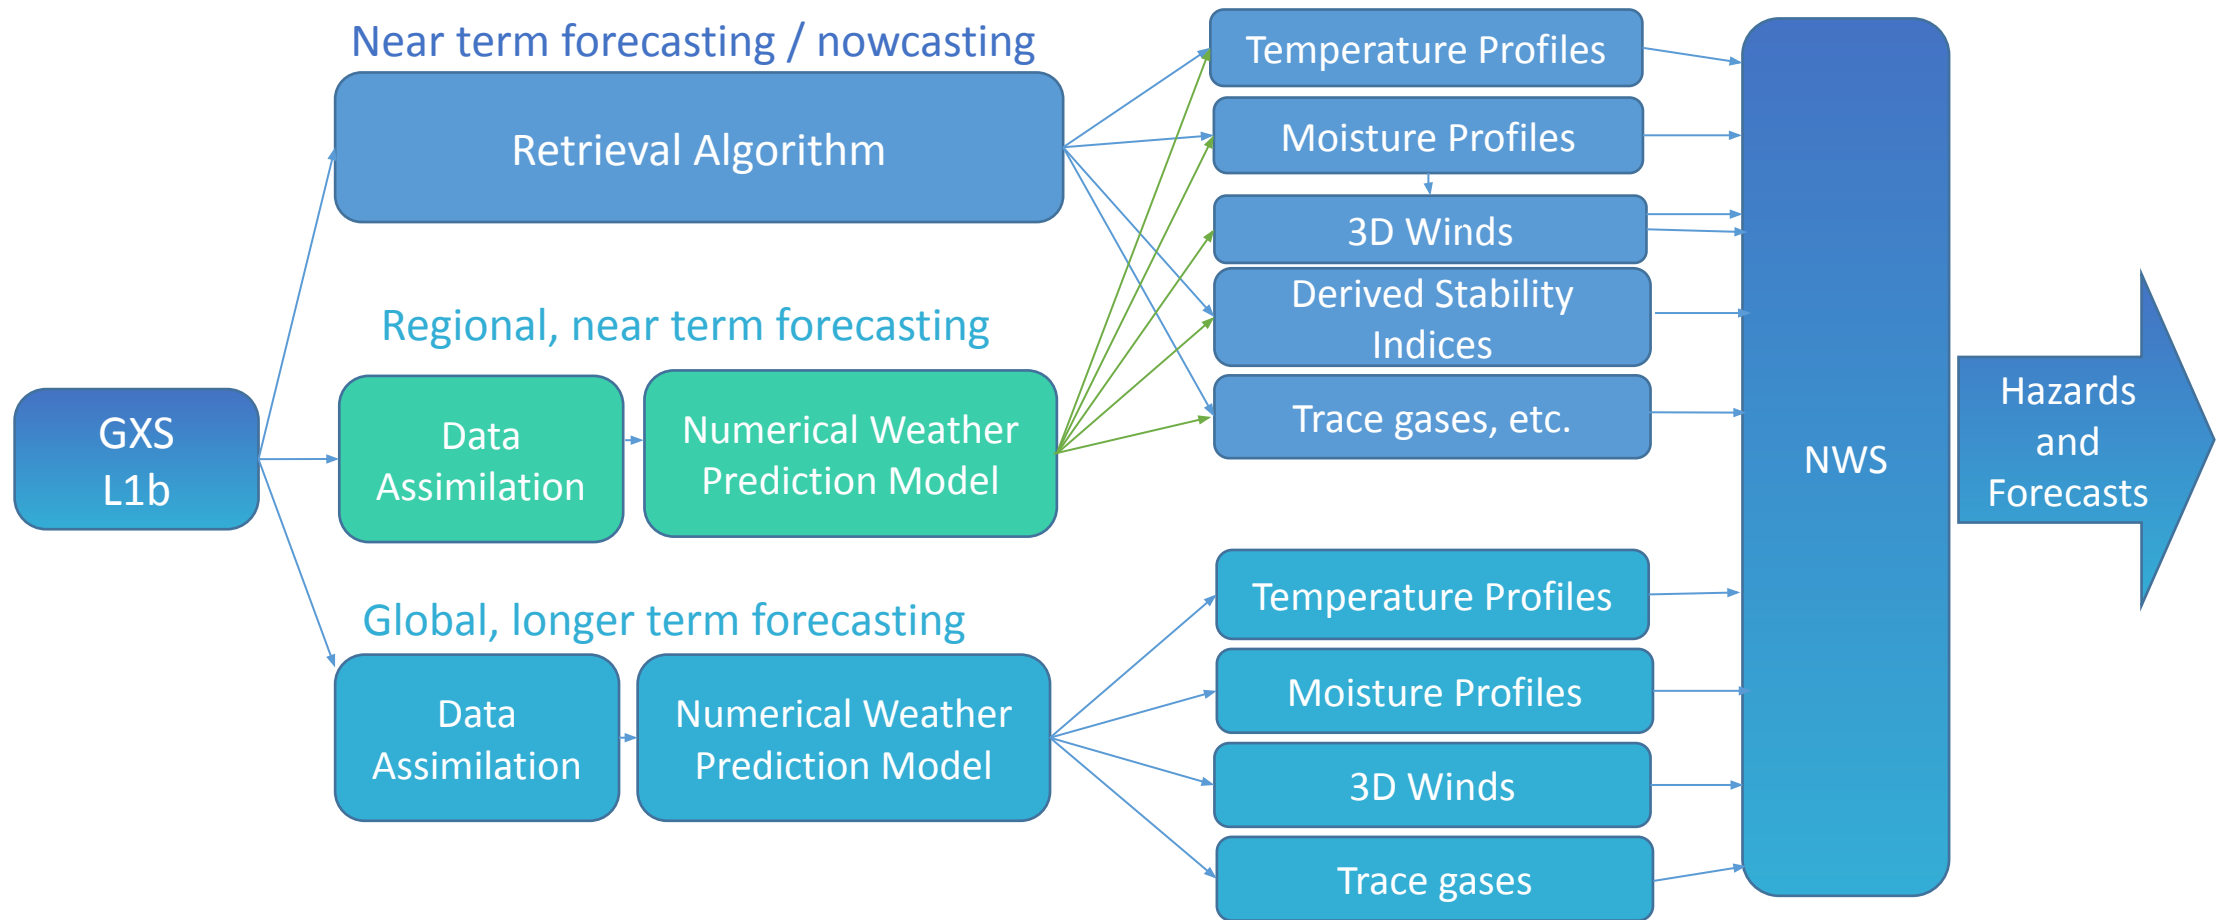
Near term forecasting / nowcasting

Retrieval Algorithm

Regional, near term forecasting

GXS L1b

Data Assimilation

Numerical Weather Prediction Model

Global, longer term forecasting

Data Assimilation

Numerical Weather Prediction Model

Temperature Profiles

Moisture Profiles

3D Winds

Derived Stability Indices

Trace gases, etc.

Temperature Profiles

Moisture Profiles

3D Winds

Trace gases

NWS

Hazards and Forecasts